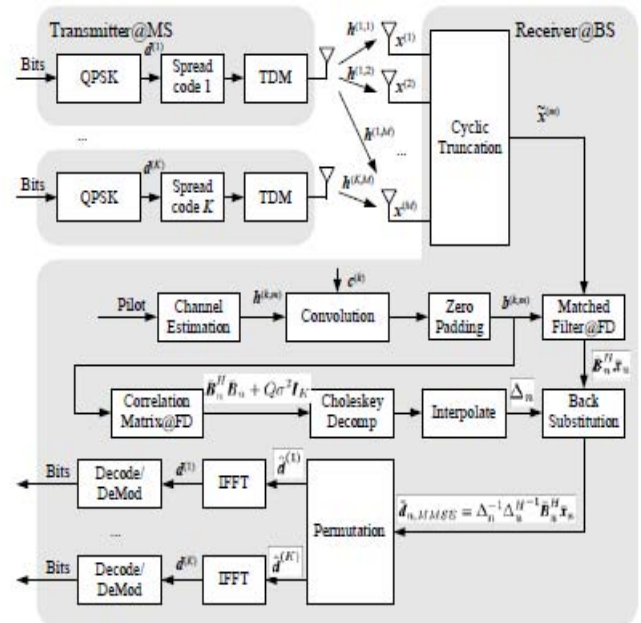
Transmitter@MS

Receiver@BS

Bits

QPSK

$d^{(1)}$

Spread code 1

TDM

$h^{(1,1)}$

$x^{(1)}$

$h^{(1,2)}$

$x^{(2)}$

$h^{(1,M)}$

...

...

$\tilde{x}^{(m)}$

Cyclic Truncation

Bits

QPSK

$d^{(K)}$

Spread code $K$

TDM

$h^{(K,M)}$

$x^{(M)}$

$c^{(k)}$

Pilot

Channel Estimation

$h^{(k,m)}$

Convolution

Zero Padding

$b^{(k,m)}$

Matched Filter@FD

$\bar{B}_n^H \bar{x}_n$

Correlation Matrix@FD

$B_n^H B_n + Q\sigma^2 I_K$

Choleskey Decomp

Interpolate

$\Delta_n$

Back Substitution

Bits

Decode/ DeMod

$d^{(1)}$

IFFT

$\hat{d}^{(1)}$

$\hat{d}_{n,MMSE} = \Delta_n^{-1} \Delta_n^{H-1} \bar{B}_n^H \bar{x}_n$

Permutation

...

Bits

Decode/ DeMod

$d^{(K)}$

IFFT

$\hat{d}^{(K)}$